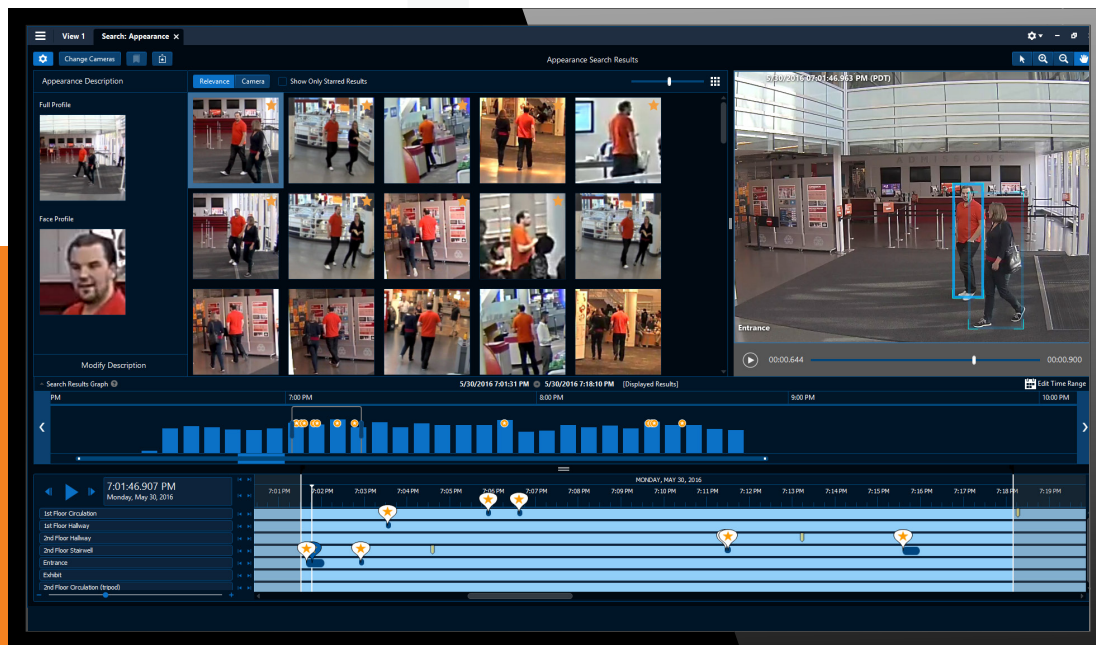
View 1
Search: Appearance

Change Cameras

Appearance Search Results

Appearance Description

Relevance
Camera
Show Only Starred Results

Full Profile

Face Profile

Modify Description

5/30/2016 07:01:46.963 PM (PDT)

Entrance

00:00.644
00:00.900

Search Results Graph

5/30/2016 7:01:31 PM
5/30/2016 7:18:10 PM
[Displayed Results]

Edit Time Range

PM
7:00 PM
8:00 PM
9:00 PM
10:00 PM

7:01:46.907 PM
Monday, May 30, 2016

MONDAY, MAY 30, 2016

7:01 PM
7:02 PM
7:03 PM
7:04 PM
7:05 PM
7:06 PM
7:07 PM
7:08 PM
7:09 PM
7:10 PM
7:11 PM
7:12 PM
7:13 PM
7:14 PM
7:15 PM
7:16 PM
7:17 PM
7:18 PM
7:19 PM

1st Floor Circulation
1st Floor Hallway
2nd Floor Hallway
2nd Floor Stairwell
Entrance
Exhibit
2nd Floor Circulation (tripod)